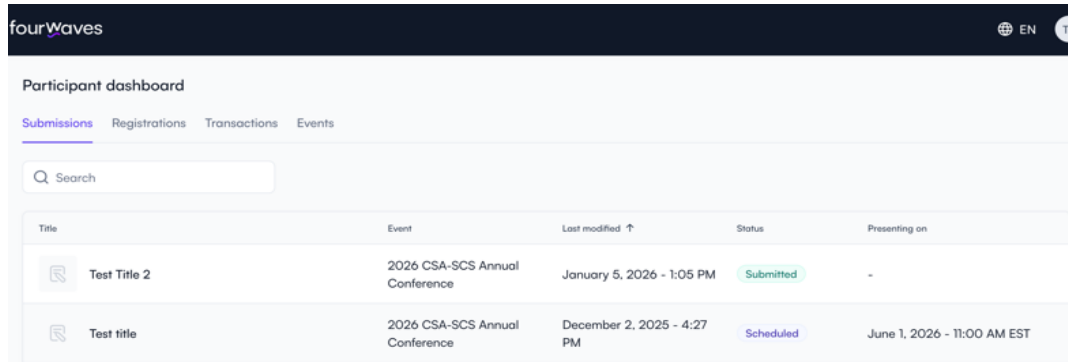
fourwaves

EN T

Participant dashboard

Submissions Registrations Transactions Events

Search

| Title | Event | Last modified ↑ | Status | Presenting on |
|---|---|---|---|---|
| Test Title 2 | 2026 CSA-SCS Annual Conference | January 5, 2026 - 1:05 PM | Submitted | - |
| Test title | 2026 CSA-SCS Annual Conference | December 2, 2025 - 4:27 PM | Scheduled | June 1, 2026 - 11:00 AM EST |